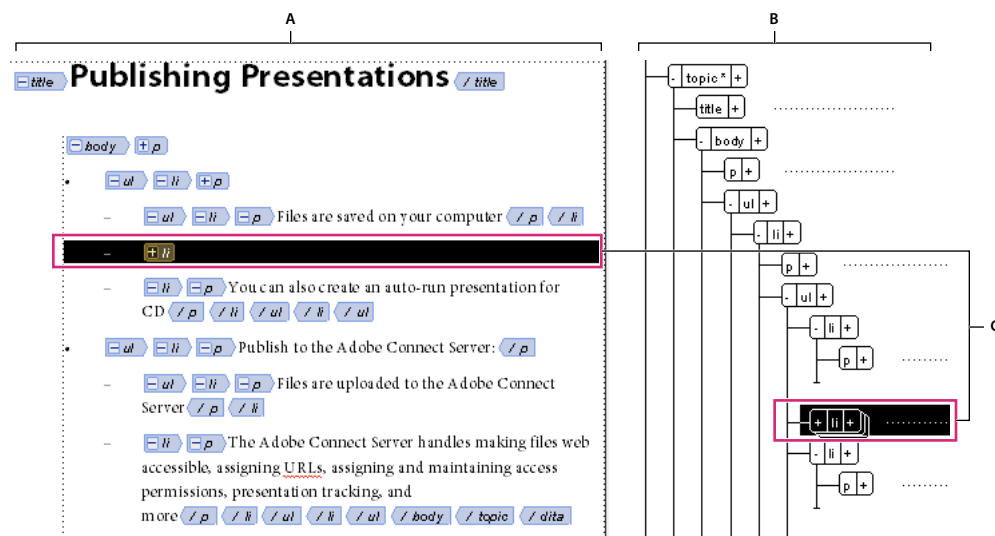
A

B

title Publishing Presentations / title

body p

ul li p

– ul li p Files are saved on your computer / p / li

– li

– li p You can also create an auto-run presentation for CD / p / li / ul / li / ul

ul li p Publish to the Adobe Connect Server: / p

– ul li p Files are uploaded to the Adobe Connect Server / p / li

– li p The Adobe Connect Server handles making files web accessible, assigning URLs, assigning and maintaining access permissions, presentation tracking, and more / p / li / ul / li / ul / body / topic / dita

- topic * +
title +
- body +
p +
- ul +
- li +
p +
- ul +
- li +
p +
+ li +
- li +
p +

C